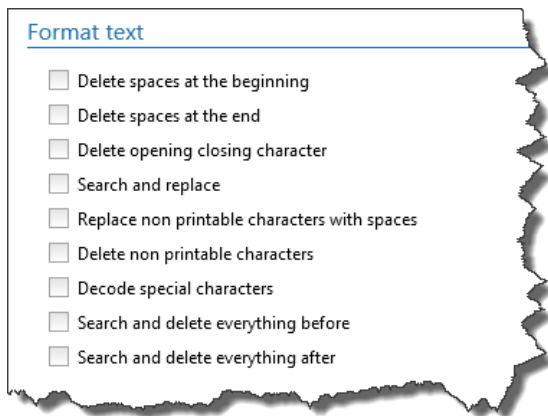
Format text

Delete spaces at the beginning

Delete spaces at the end

Delete opening closing character

Search and replace

Replace non printable characters with spaces

Delete non printable characters

Decode special characters

Search and delete everything before

Search and delete everything after